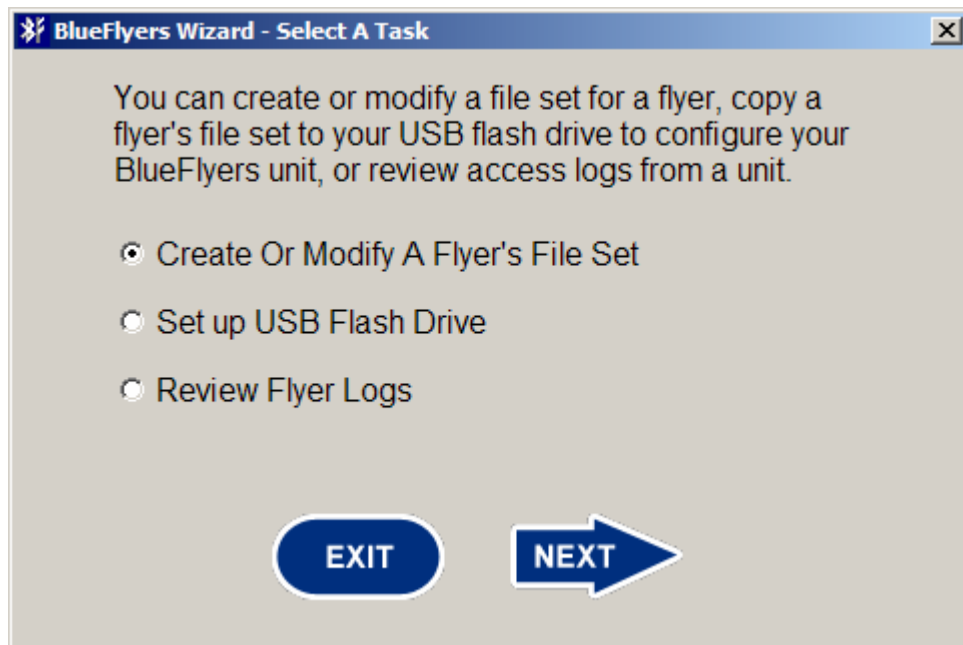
BlueFlyers Wizard - Select A Task

You can create or modify a file set for a flyer, copy a flyer's file set to your USB flash drive to configure your BlueFlyers unit, or review access logs from a unit.

Create Or Modify A Flyer's File Set

Set up USB Flash Drive

Review Flyer Logs

EXIT

NEXT